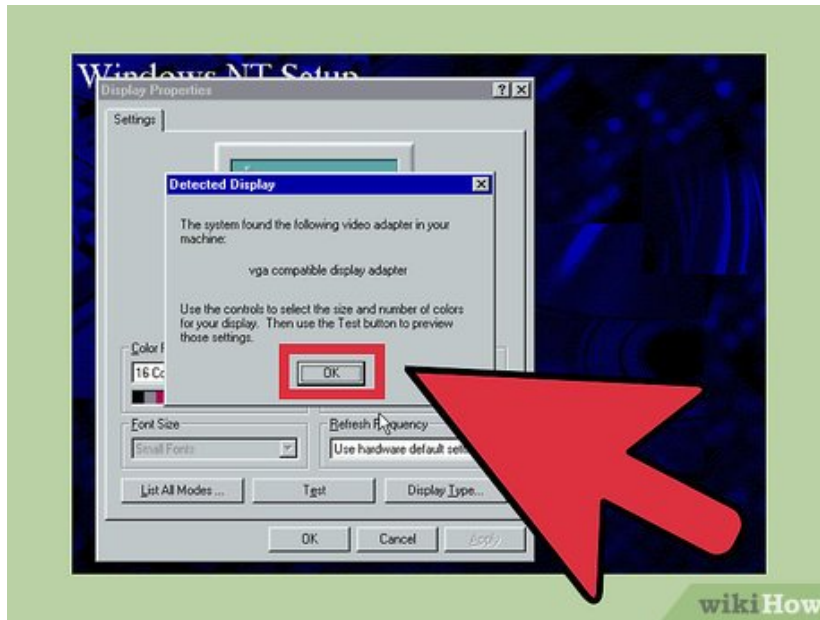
Windows NT Setup
Display Properties
?
X
Settings
Detected Display
X
The system found the following video adapter in your machine:
vga compatible display adapter
Use the controls to select the size and number of colors for your display. Then use the Test button to preview those settings.
OK
Color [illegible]
16 Co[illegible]
Font Size
Small Fonts
Refresh F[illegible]quency
Use hardware default sett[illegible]
List All Modes ...
Test
Display Type...
OK
Cancel
Apply
wikiHow